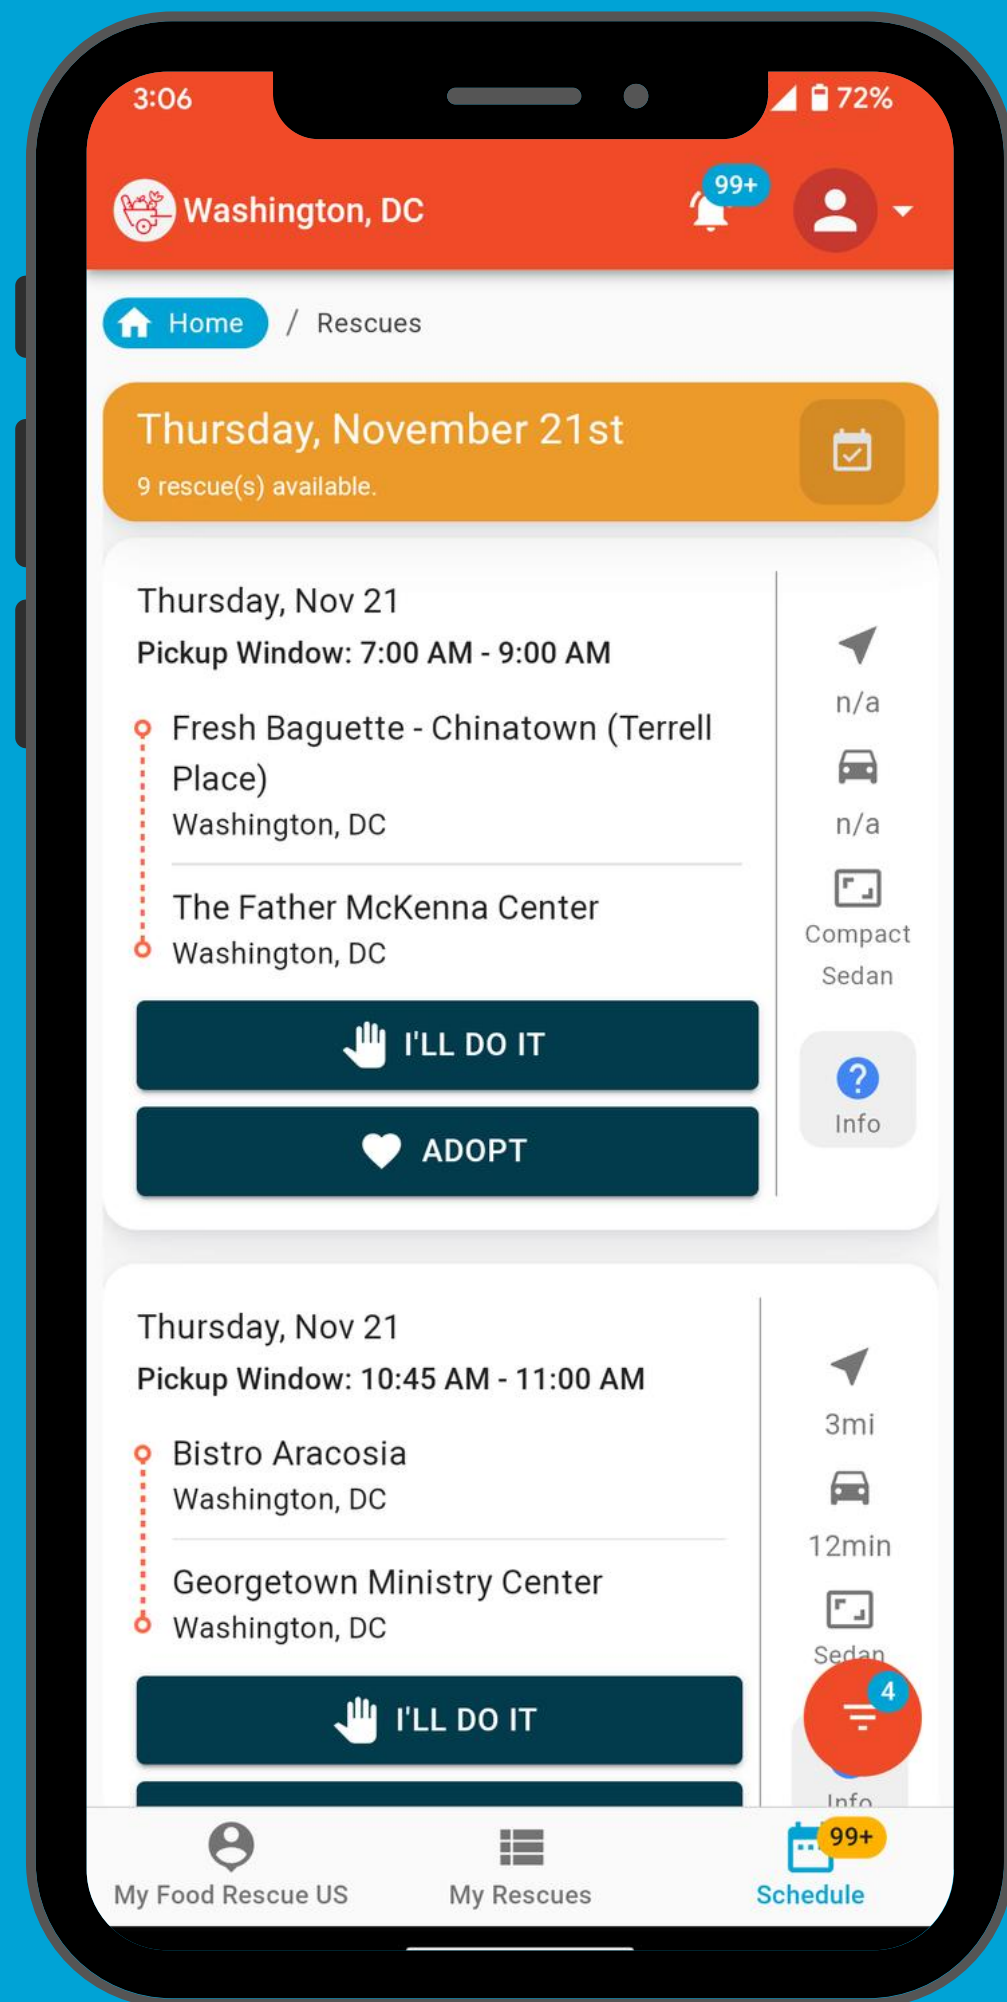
3:06

72%

Washington, DC

99+

Home / Rescues

Thursday, November 21st

9 rescue(s) available.

Thursday, Nov 21

Pickup Window: 7:00 AM - 9:00 AM

Fresh Baguette - Chinatown (Terrell Place)

Washington, DC

The Father McKenna Center

Washington, DC

I'LL DO IT

ADOPT

n/a

n/a

Compact Sedan

Info

Thursday, Nov 21

Pickup Window: 10:45 AM - 11:00 AM

Bistro Aracosia

Washington, DC

Georgetown Ministry Center

Washington, DC

I'LL DO IT

3mi

12min

Sedan

4

Info

My Food Rescue US

My Rescues

99+

Schedule